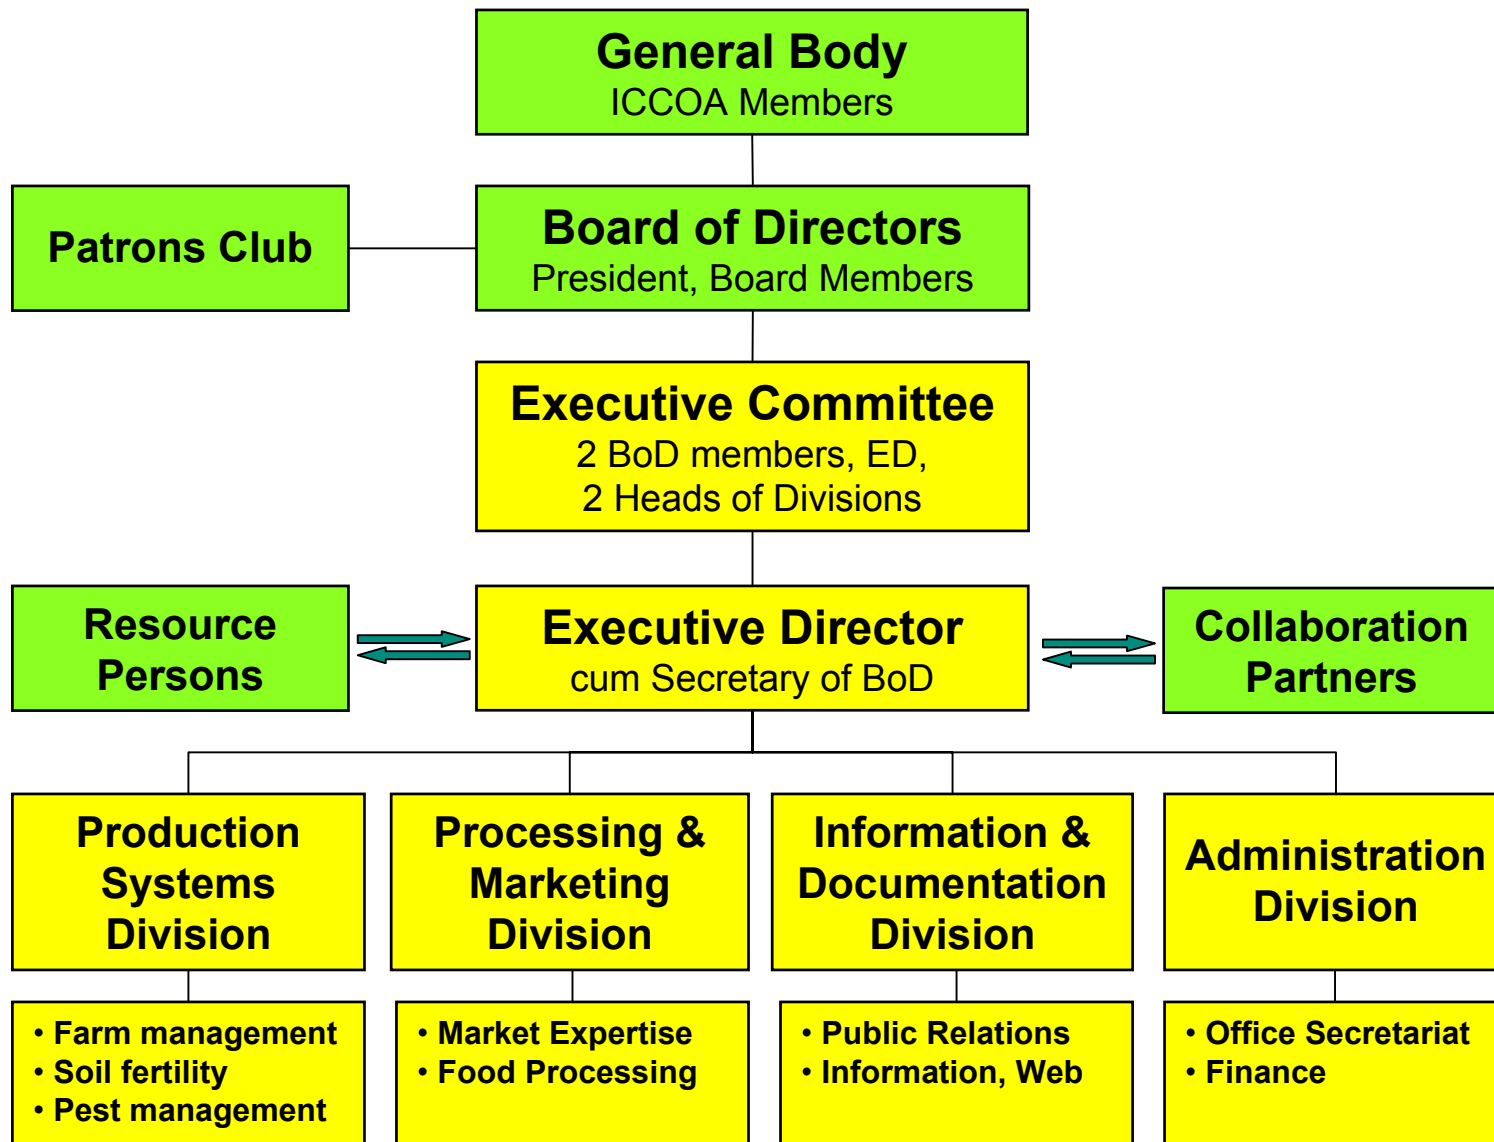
General Body
ICCOA Members

Patrons Club

Board of Directors
President, Board Members

Executive Committee
2 BoD members, ED,
2 Heads of Divisions

Resource Persons

Executive Director
cum Secretary of BoD

Collaboration Partners

Production Systems Division

Processing & Marketing Division

Information & Documentation Division

Administration Division

• Farm management
• Soil fertility
• Pest management

• Market Expertise
• Food Processing

• Public Relations
• Information, Web

• Office Secretariat
• Finance